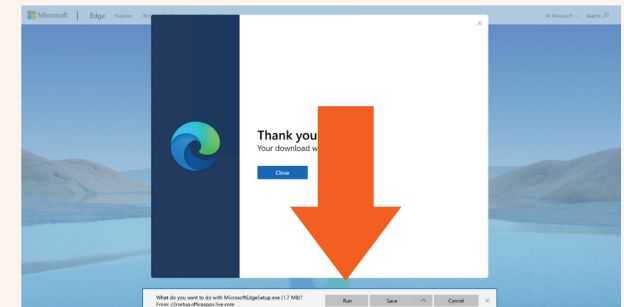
Microsoft | Edge Features Bro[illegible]

All Microsoft Search

×

Thank you

Your download w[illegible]

Close

What do you want to do with MicrosoftEdgeSetup.exe (1.7 MB)?
From: c2rsetup.officeapps.live.com

Run Save ^ Cancel ×